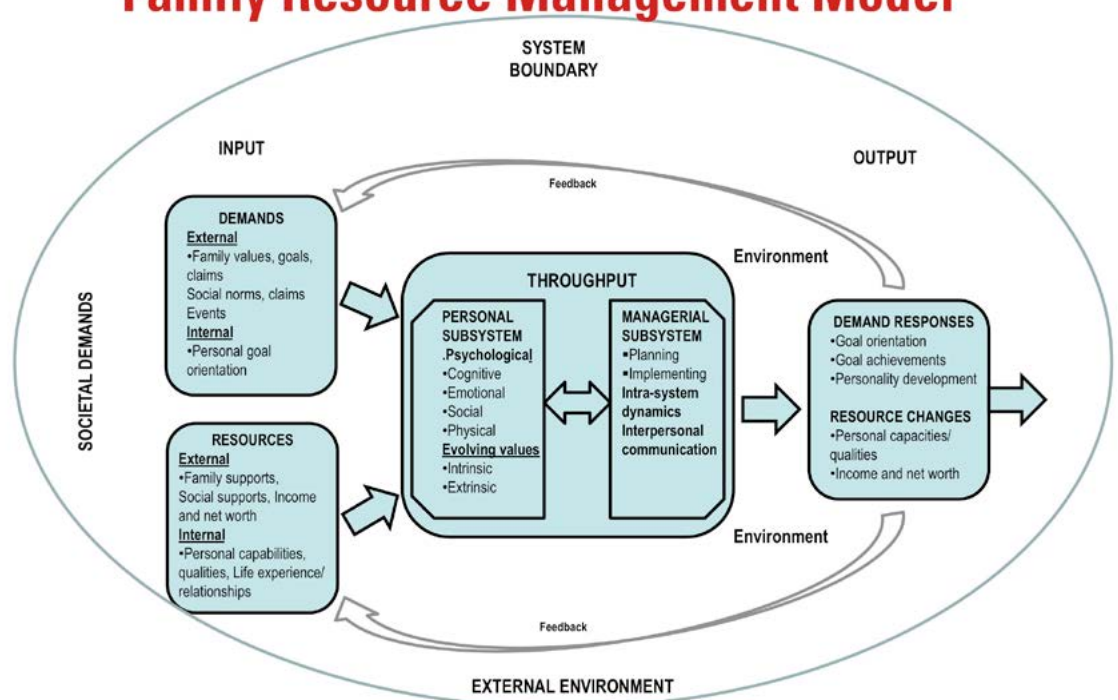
Family Resource Management Model

SYSTEM BOUNDARY

INPUT

OUTPUT

Feedback

DEMANDS
External
•Family values, goals, claims
Social norms, claims
Events
Internal
•Personal goal orientation

Environment

THROUGHPUT

PERSONAL SUBSYSTEM
.Psychological
•Cognitive
•Emotional
•Social
•Physical
Evolving values
•Intrinsic
•Extrinsic

MANAGERIAL SUBSYSTEM
•Planning
•Implementing
Intra-system dynamics
Interpersonal communication

DEMAND RESPONSES
•Goal orientation
•Goal achievements
•Personality development

RESOURCE CHANGES
•Personal capacities/ qualities
•Income and net worth

SOCIETAL DEMANDS

RESOURCES
External
•Family supports, Social supports, Income and net worth
Internal
•Personal capabilities, qualities, Life experience/ relationships

Environment

Feedback

EXTERNAL ENVIRONMENT